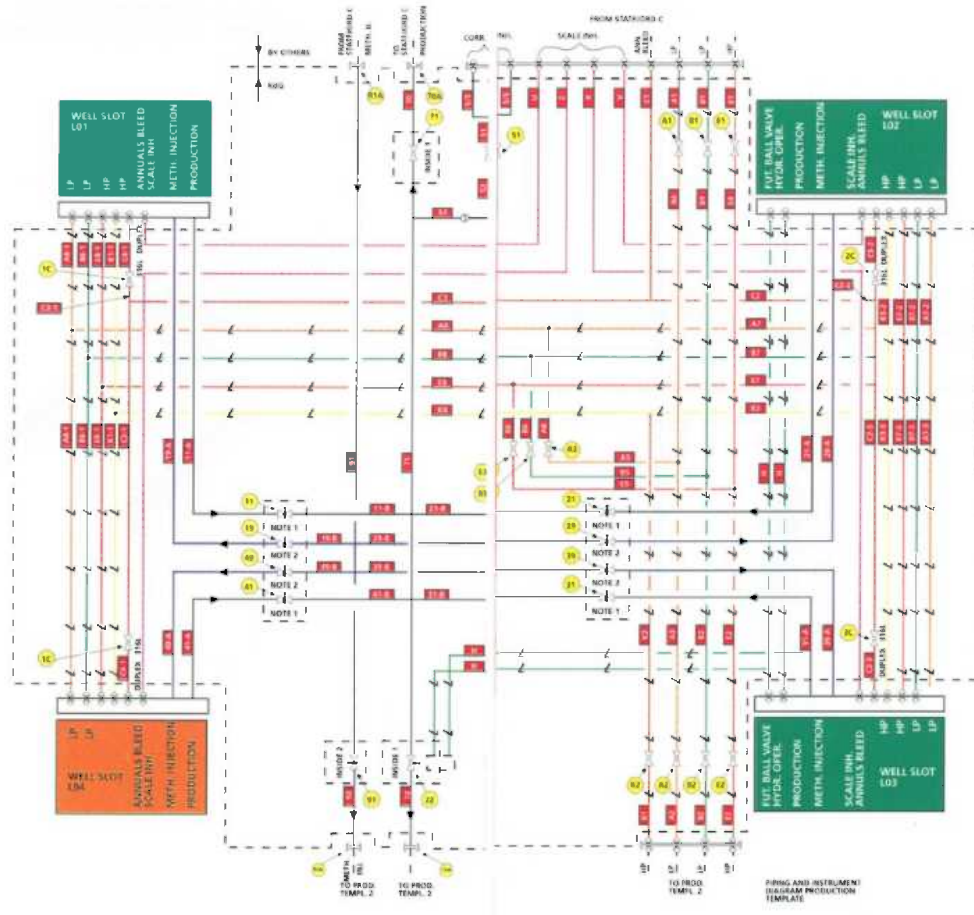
BY OTHERS

KBG

FROM STATFJORD C

METH. B.

TO STATFJORD C

PRODUCTION

CORR.

INH.

SCALE INH.

ANN. BLEED

LP

HP

HP

WELL SLOT L01

LP

LP

HP

HP

ANNULUS BLEED

SCALE INH.

METH. INJECTION

PRODUCTION

FUT. BALL VALVE

HYDR. OPER.

PRODUCTION

METH. INJECTION

SCALE INH.

ANNULUS BLEED

HP

HP

LP

LP

WELL SLOT L02

NOTE 1

NOTE 2

NOTE 2

NOTE 1

NOTE 1

NOTE 2

NOTE 2

NOTE 1

WELL SLOT L04

ANNULUS BLEED

SCALE INH.

METH. INJECTION

PRODUCTION

FUT. BALL VALVE

HYDR. OPER.

PRODUCTION

METH. INJECTION

SCALE INH.

ANNULUS BLEED

HP

HP

LP

LP

WELL SLOT L03

INSIDE 2

INSIDE 1

METH. INJ.

TO PROD. TEMPL. 2

TO PROD. TEMPL. 2

TO PROD. TEMPL. 2

PIPING AND INSTRUMENT DIAGRAM PRODUCTION TEMPLATE